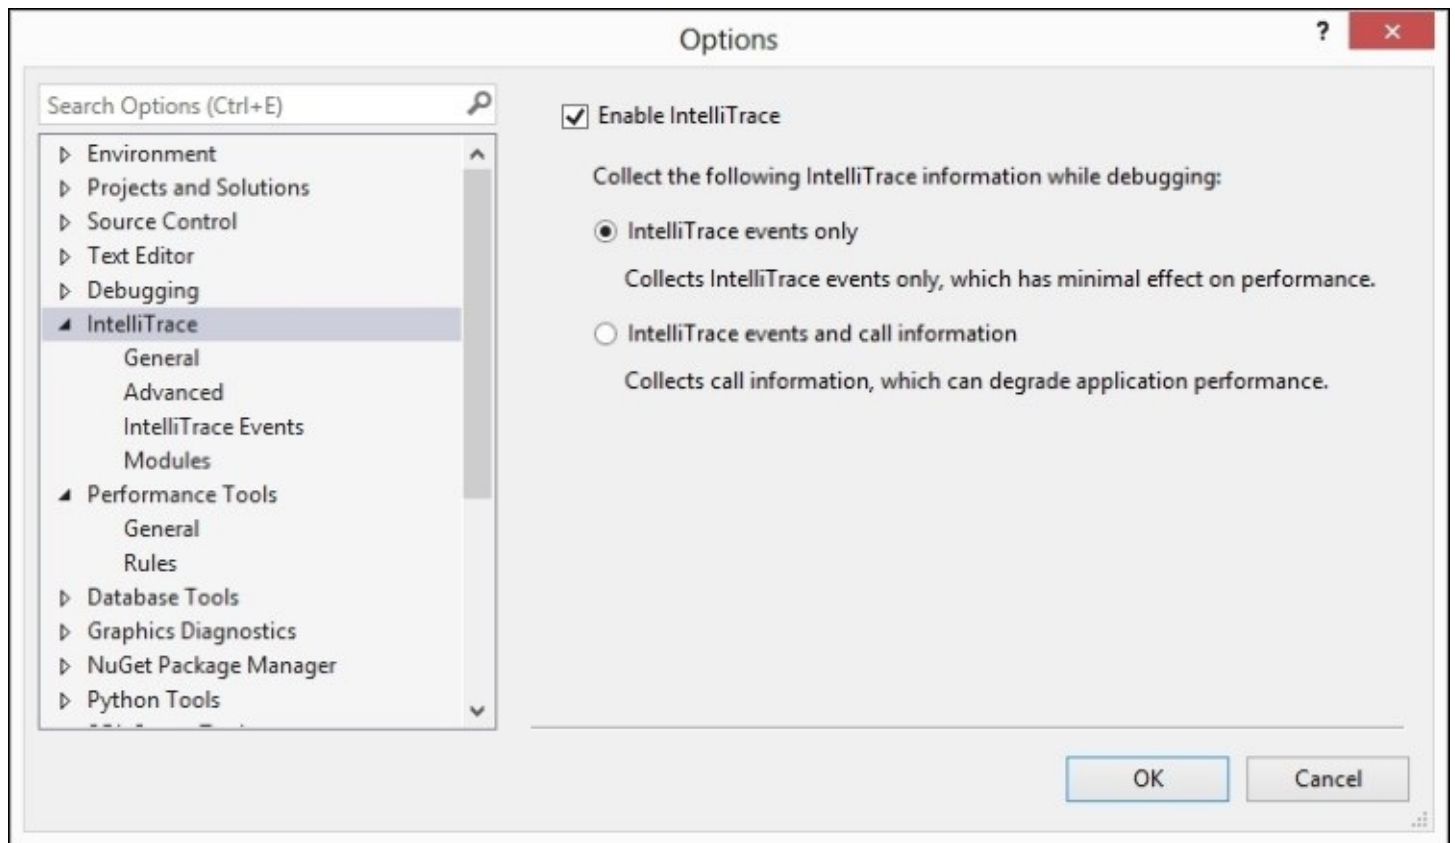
Options

?

Search Options (Ctrl+E)

Environment
Projects and Solutions
Source Control
Text Editor
Debugging
IntelliTrace
General
Advanced
IntelliTrace Events
Modules
Performance Tools
General
Rules
Database Tools
Graphics Diagnostics
NuGet Package Manager
Python Tools
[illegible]

Enable IntelliTrace

Collect the following IntelliTrace information while debugging:

IntelliTrace events only

Collects IntelliTrace events only, which has minimal effect on performance.

IntelliTrace events and call information

Collects call information, which can degrade application performance.

OK

Cancel